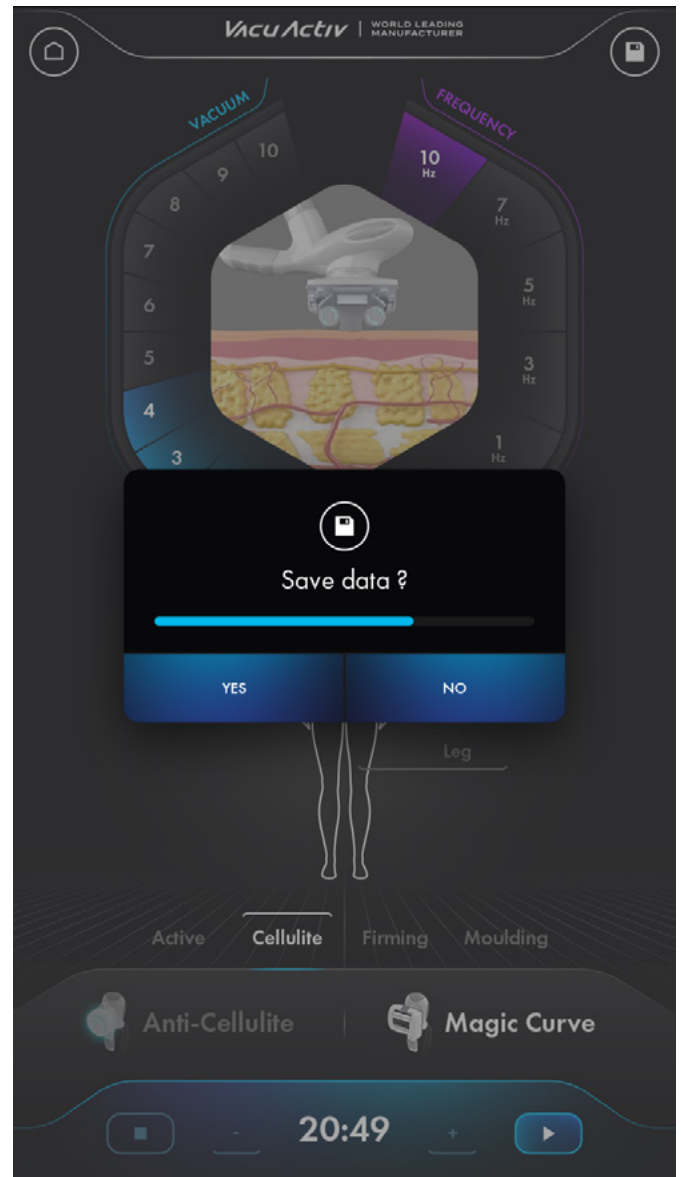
VacuActiv | WORLD LEADING MANUFACTURER

VACUUM

10
9
8
7
6
5
4
3

FREQUENCY

10 Hz
7 Hz
5 Hz
3 Hz
1 Hz

Save data ?

YES

NO

Leg

Active

Cellulite

Firming

Moulding

Anti-Cellulite

Magic Curve

-

20:49

+